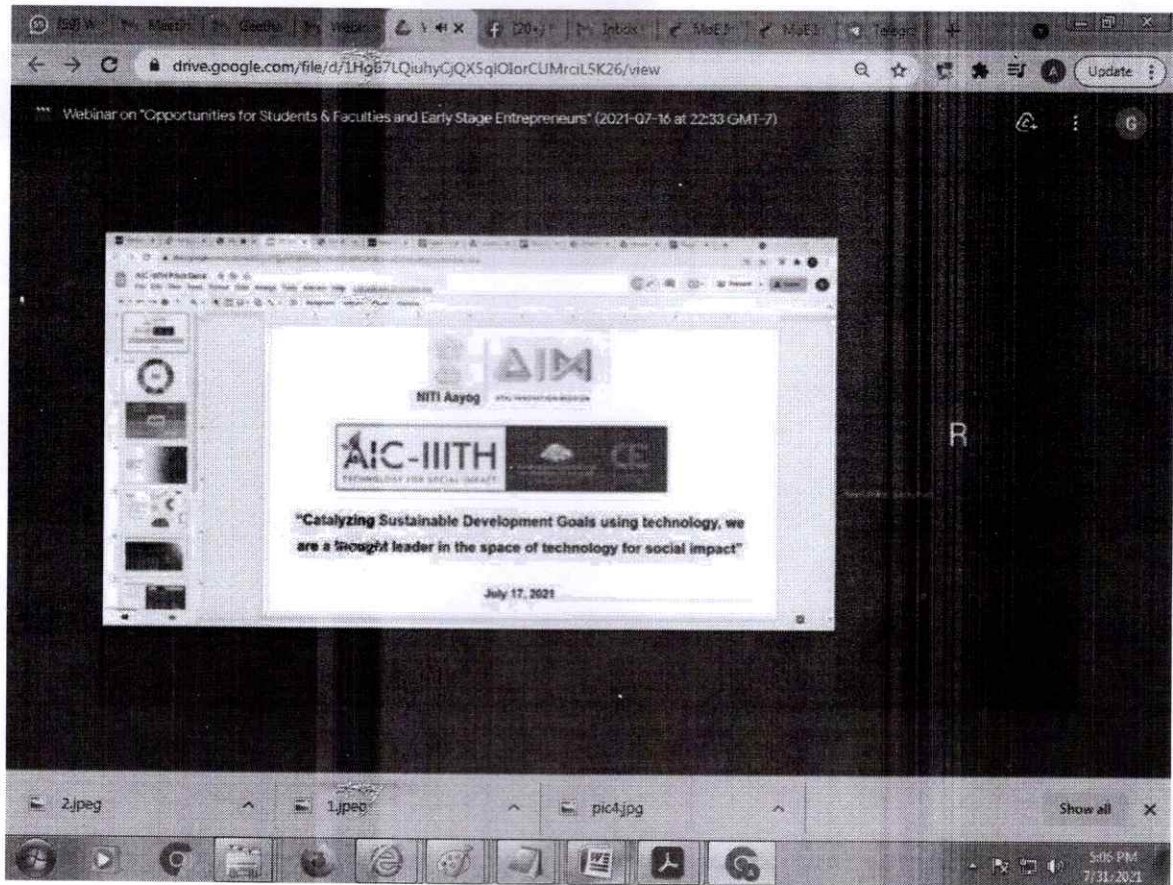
(58) W | Meet | Geetha | Webinar | V | (20+) | Inbox | MoE | MoE | Telegr | +

drive.google.com/file/d/1Hg67LQiuhyCjQX5qIOIorCUMrciL5K26/view

Update

Webinar on "Opportunities for Students & Faculties and Early Stage Entrepreneurs" (2021-07-16 at 22:33 GMT-7)

G

NITI Aayog

AIM

AIC-IIITH

TECHNOLOGY FOR SOCIAL IMPACT

CIE

"Catalyzing Sustainable Development Goals using technology, we are a thought leader in the space of technology for social impact"

July 17, 2021

R

2.jpeg

1.jpeg

pic4.jpg

Show all

5:06 PM
7/31/2021